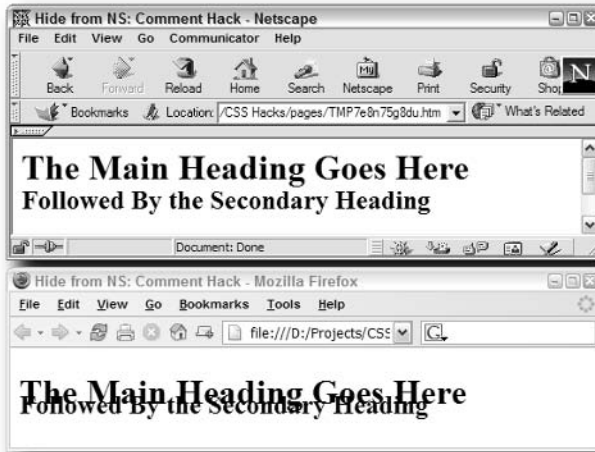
Hide from NS: Comment Hack - Netscape

File Edit View Go Communicator Help

Back Forward Reload Home Search Netscape Print Security Shop

Bookmarks Location: /CSS Hacks/pages/TMP7e8n75g8du.htm What's Related

The Main Heading Goes Here

Followed By the Secondary Heading

Document: Done

Hide from NS: Comment Hack - Mozilla Firefox

File Edit View Go Bookmarks Tools Help

file:///D:/Projects/CSS

The Main Heading Goes Here

Followed By the Secondary Heading